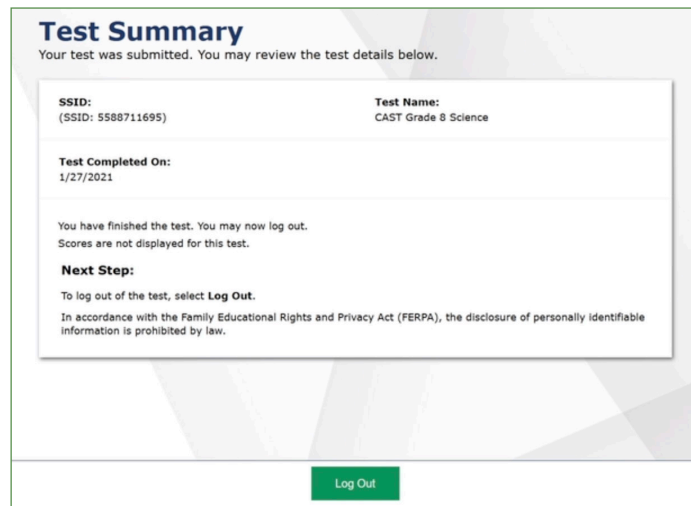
Test Summary

Your test was submitted. You may review the test details below.

SSID:
(SSID: 5588711695)

Test Name:
CAST Grade 8 Science

Test Completed On:
1/27/2021

You have finished the test. You may now log out.
Scores are not displayed for this test.

Next Step:

To log out of the test, select Log Out.

In accordance with the Family Educational Rights and Privacy Act (FERPA), the disclosure of personally identifiable information is prohibited by law.

Log Out